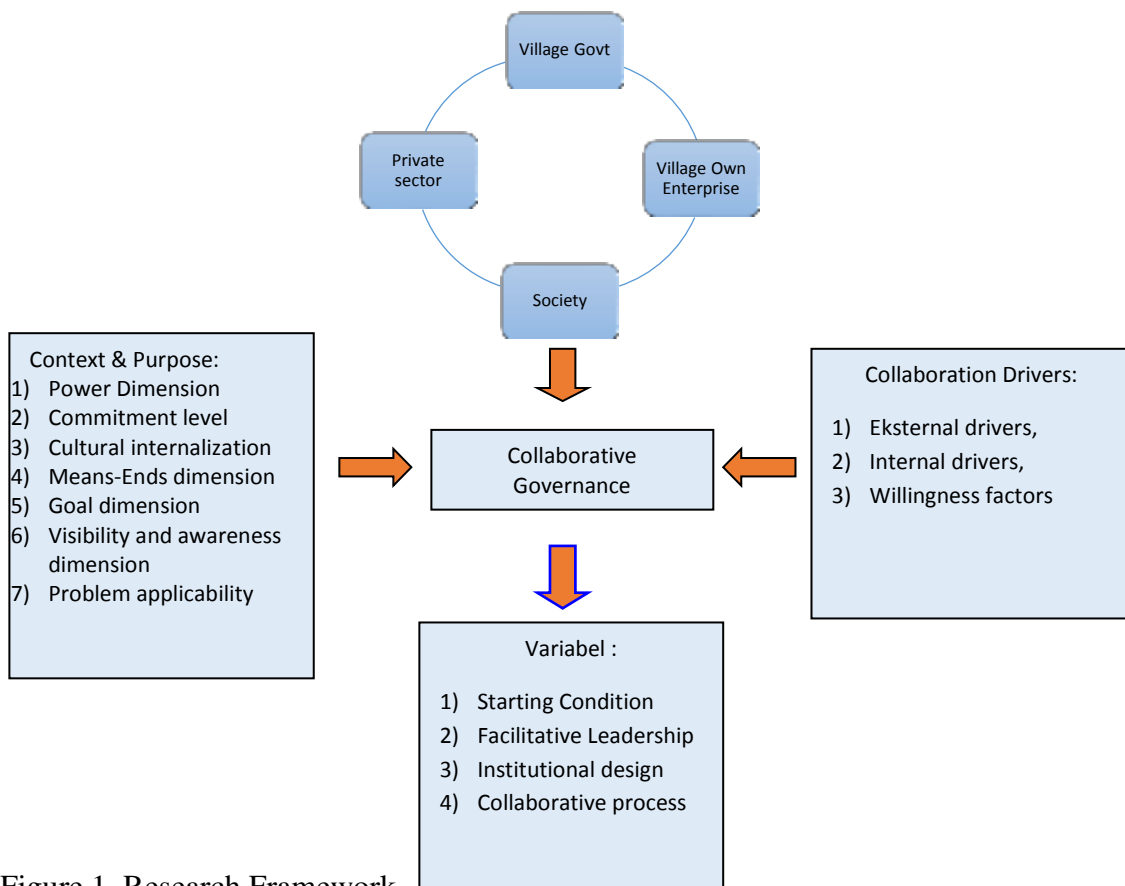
Village Govt

Private sector

Village Own Enterprise

Society

Context & Purpose:
1) Power Dimension
2) Commitment level
3) Cultural internalization
4) Means-Ends dimension
5) Goal dimension
6) Visibility and awareness dimension
7) Problem applicability

Collaborative Governance

Collaboration Drivers:
1) Eksternal drivers,
2) Internal drivers,
3) Willingness factors

Variabel :
1) Starting Condition
2) Facilitative Leadership
3) Institutional design
4) Collaborative process

Figure 1. Research Framework